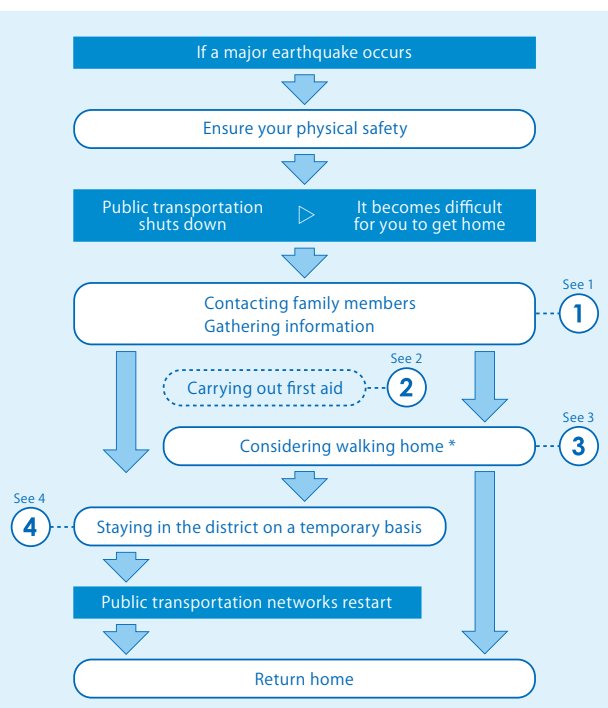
If a major earthquake occurs

Ensure your physical safety

Public transportation shuts down

It becomes difficult for you to get home

Contacting family members
Gathering information

See 1
1

Carrying out first aid

See 2
2

Considering walking home *

See 3
3

See 4
4

Staying in the district on a temporary basis

Public transportation networks restart

Return home